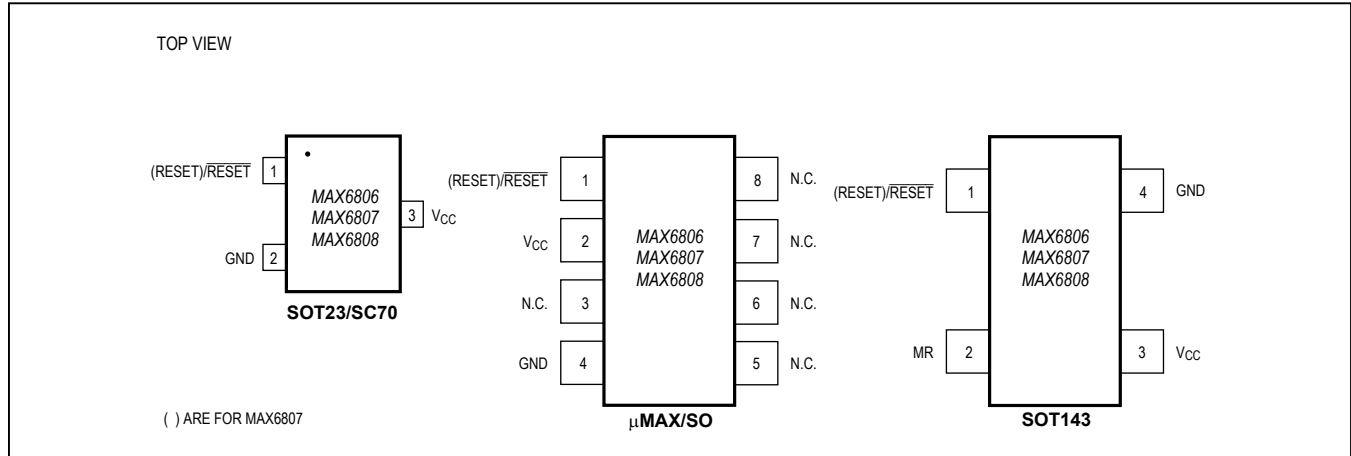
TOP VIEW

(RESET)/$\overline{\text{RESET}}$ 1

GND 2

MAX6806
MAX6807
MAX6808

3 $V_{CC}$

SOT23/SC70

(RESET)/$\overline{\text{RESET}}$ 1

$V_{CC}$ 2

N.C. 3

GND 4

MAX6806
MAX6807
MAX6808

8 N.C.

7 N.C.

6 N.C.

5 N.C.

μMAX/SO

(RESET)/$\overline{\text{RESET}}$ 1

MR 2

MAX6806
MAX6807
MAX6808

4 GND

3 $V_{CC}$

SOT143

( ) ARE FOR MAX6807